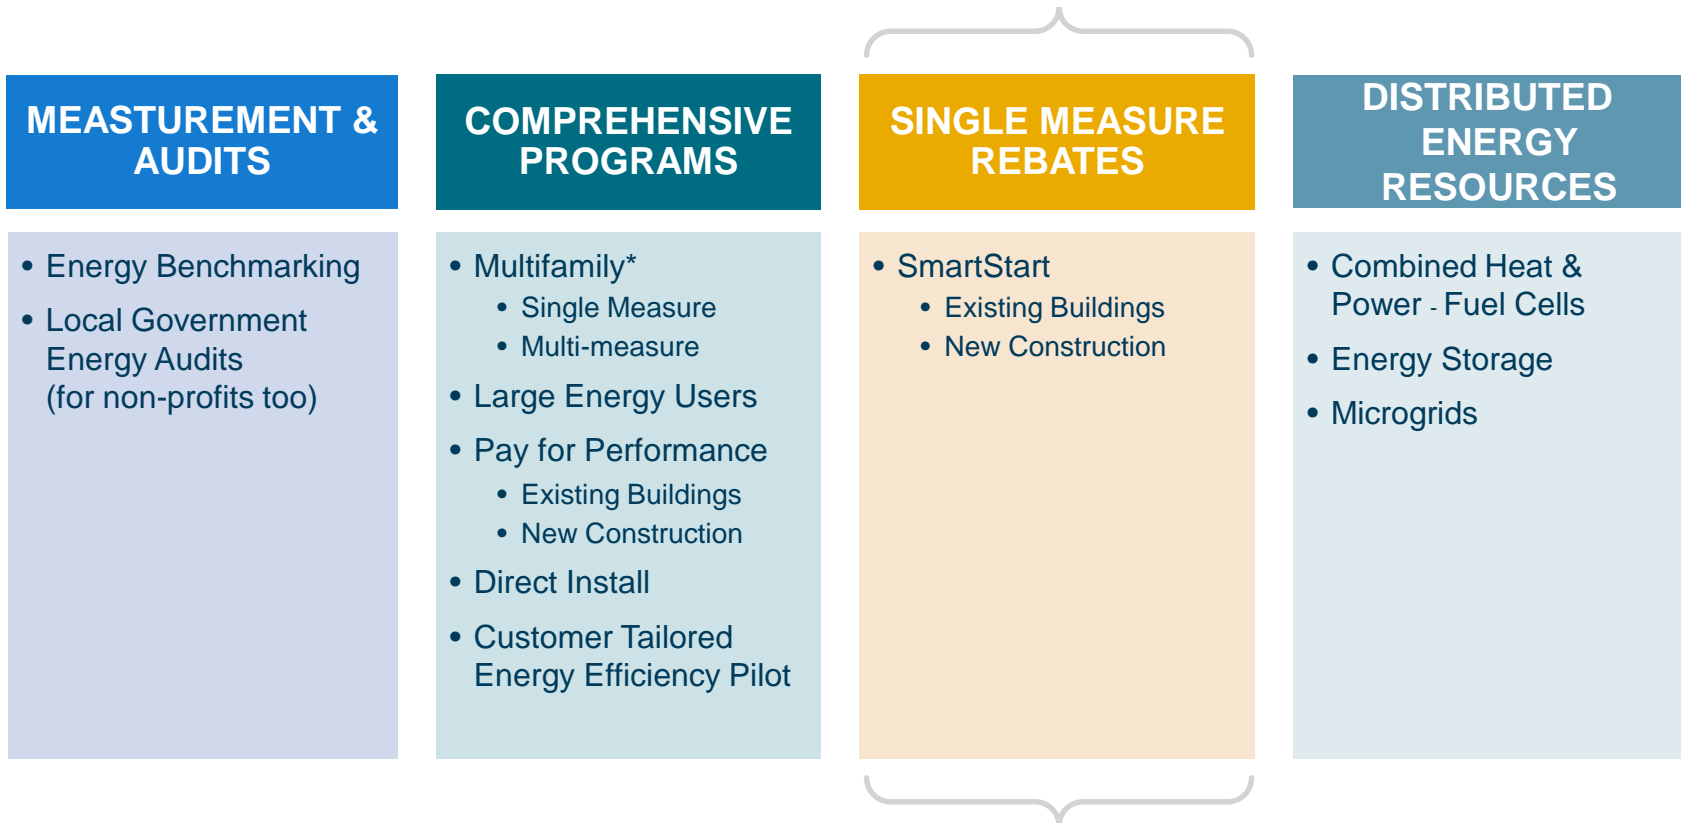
MEASTUREMENT & AUDITS

- Energy Benchmarking
- Local Government Energy Audits (for non-profits too)

COMPREHENSIVE PROGRAMS

- Multifamily*
  - Single Measure
  - Multi-measure
- Large Energy Users
- Pay for Performance
  - Existing Buildings
  - New Construction
- Direct Install
- Customer Tailored Energy Efficiency Pilot

SINGLE MEASURE REBATES

- SmartStart
  - Existing Buildings
  - New Construction

DISTRIBUTED ENERGY RESOURCES

- Combined Heat & Power - Fuel Cells
- Energy Storage
- Microgrids